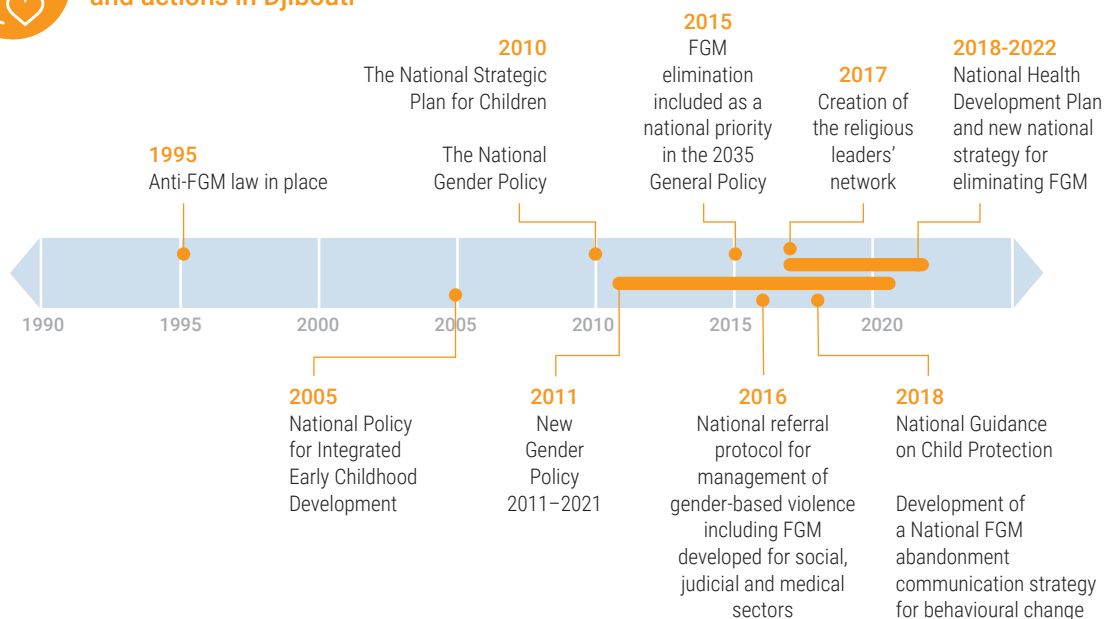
and actions in Djibouti

2015
FGM elimination included as a national priority in the 2035 General Policy

2010
The National Strategic Plan for Children

The National Gender Policy

2017
Creation of the religious leaders' network

2018-2022
National Health Development Plan and new national strategy for eliminating FGM

1995
Anti-FGM law in place

1990 1995 2000 2005 2010 2015 2020

2005
National Policy for Integrated Early Childhood Development

2011
New Gender Policy 2011–2021

2016
National referral protocol for management of gender-based violence including FGM developed for social, judicial and medical sectors

2018
National Guidance on Child Protection

Development of a National FGM abandonment communication strategy for behavioural change